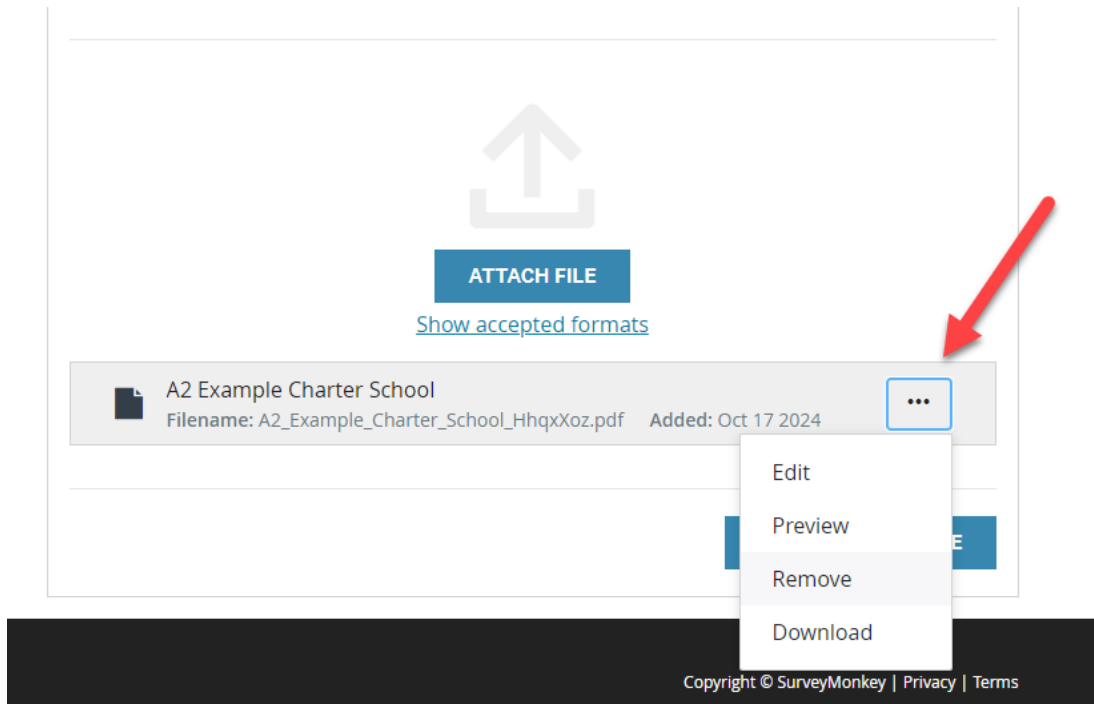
ATTACH FILE

Show accepted formats

A2 Example Charter School

Filename: A2_Example_Charter_School_HhqxXoz.pdf Added: Oct 17 2024

•••

Edit

Preview

Remove

Download

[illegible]E

Copyright © SurveyMonkey | Privacy | Terms